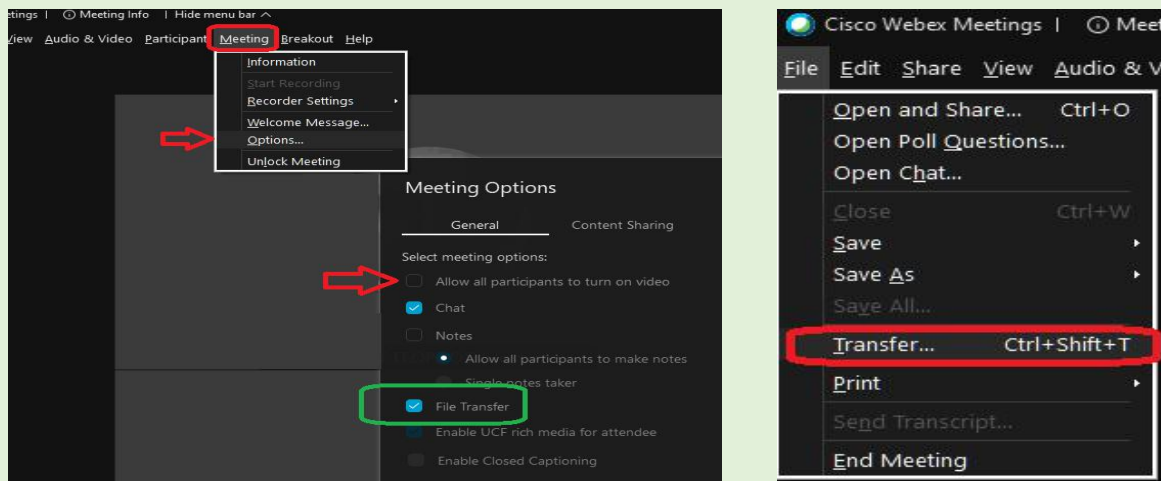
etings | ⓘ Meeting Info | Hide menu bar ^

View Audio & Video Participant Meeting Breakout Help

Information
Start Recording
Recorder Settings
Welcome Message...
Options...
Unlock Meeting

Meeting Options

General Content Sharing

Select meeting options:

Allow all participants to turn on video
Chat
Notes
Allow all participants to make notes
Single notes taker
File Transfer
Enable UCF rich media for attendee
Enable Closed Captioning

Cisco Webex Meetings | ⓘ Meet

File Edit Share View Audio & V

Open and Share... Ctrl+O
Open Poll Questions...
Open Chat...
Close Ctrl+W
Save
Save As
Save All...
Transfer... Ctrl+Shift+T
Print
Send Transcript...
End Meeting